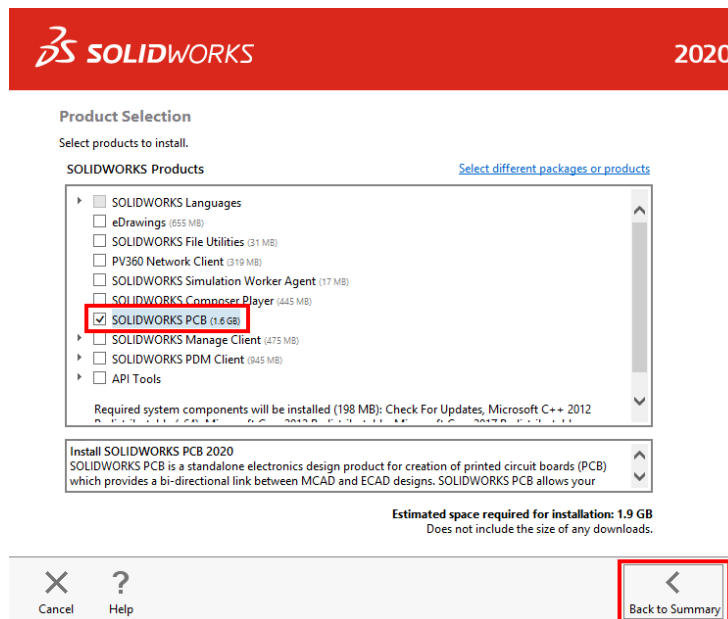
3DS SOLIDWORKS

2020

Product Selection

Select products to install.

SOLIDWORKS Products

Select different packages or products

SOLIDWORKS Languages

eDrawings (655 MB)

SOLIDWORKS File Utilities (31 MB)

PV360 Network Client (319 MB)

SOLIDWORKS Simulation Worker Agent (17 MB)

SOLIDWORKS Composer Player (445 MB)

SOLIDWORKS PCB (1.6 GB)

SOLIDWORKS Manage Client (475 MB)

SOLIDWORKS PDM Client (945 MB)

API Tools

Required system components will be installed (198 MB): Check For Updates, Microsoft C++ 2012 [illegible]

Install SOLIDWORKS PCB 2020
SOLIDWORKS PCB is a standalone electronics design product for creation of printed circuit boards (PCB) which provides a bi-directional link between MCAD and ECAD designs. SOLIDWORKS PCB allows your

Estimated space required for installation: 1.9 GB
Does not include the size of any downloads.

Cancel

Help

Back to Summary